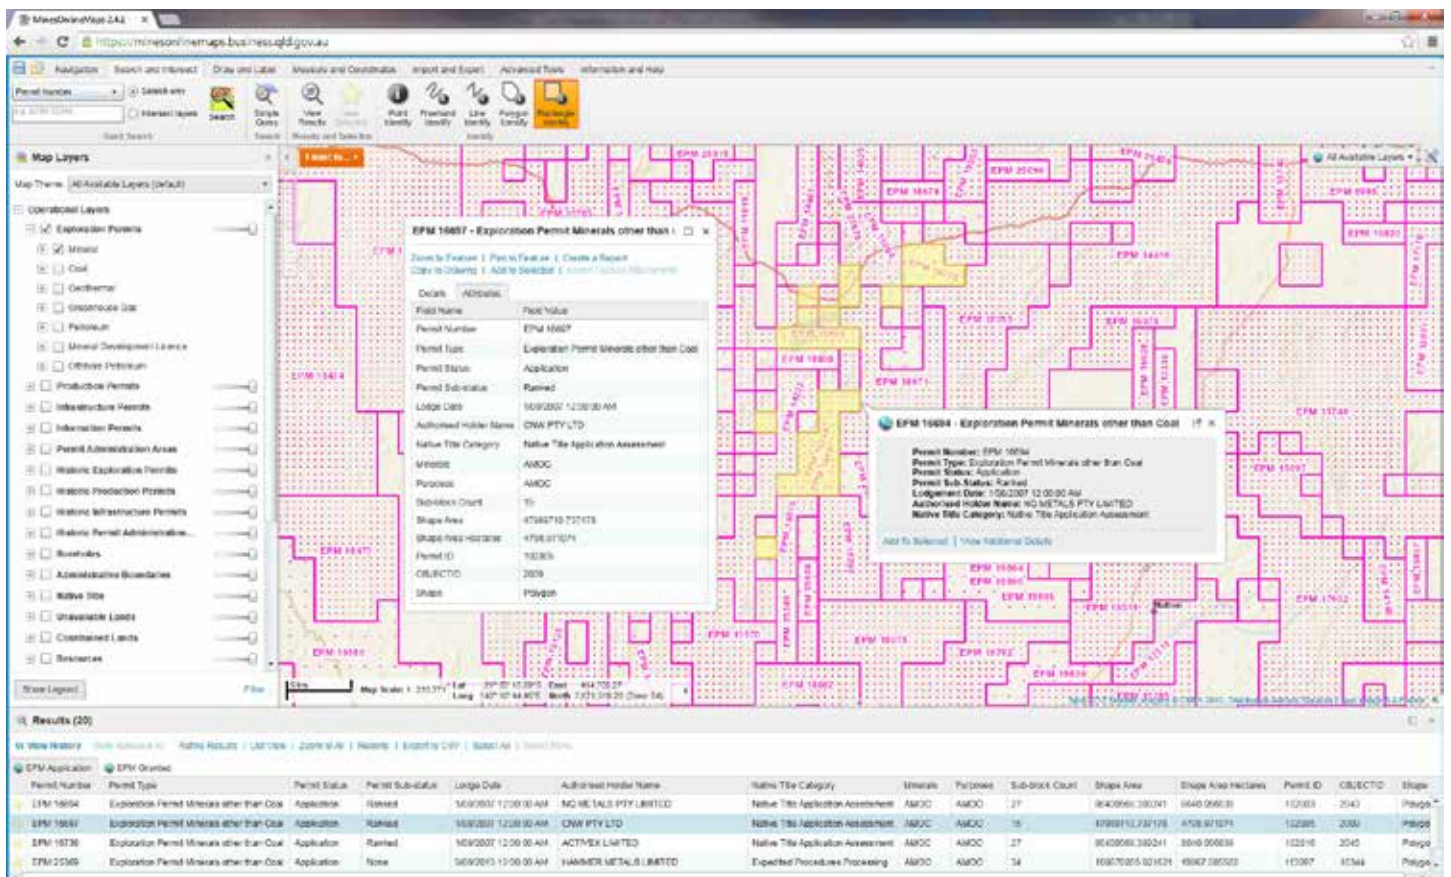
MinesOnlineMaps 2.4.1

https://minesonlinemaps.business.qld.gov.au

Navigation Search and Interact Draw and Label Measure and Coordinates Import and Export Advanced Tools Information and Help

Permit Number Select any Intersect layers Search Quick Search Simple Query View Results Search Point Identify Freehand Identify Line Identify Polygon Identify Rectangle Identify Results and Selection Identify

Map Layers

Map Theme All Available Layers (default)

Operational Layers
Exploration Permits
Mineral
Coal
Geothermal
Greenhouse Gas
Petroleum
Mineral Development Licence
Offshore Petroleum
Production Permits
Infrastructure Permits
Information Permits
Permit Administration Areas
Historic Exploration Permits
Historic Production Permits
Historic Infrastructure Permits
Historic Permit Administration
Boreholes
Administrative Boundaries
Native Title
Unavailable Lands
Constrained Lands
Resources

Show Legend

All Available Layers

EPM 16657 - Exploration Permit Minerals other than

Zoom to Feature | Pan to Feature | Create a Report
Copy to Drawing | Add to Selected

Details Attributes

| Field Name | Field Value |
|---|---|
| Permit Number | EPM 16657 |
| Permit Type | Exploration Permit Minerals other than Coal |
| Permit Status | Application |
| Permit Sub-status | Ranked |
| Lodge Date | 16/9/2007 12:00:00 AM |
| Authorised Holder Name | CNW PTY LTD |
| Native Title Category | Native Title Application Assessment |
| Minerals | AMOC |
| Purposes | AMOC |
| Sub-block Count | 15 |
| Shape Area | 47569710.737176 |
| Shape Area Hectares | 4756.971071 |
| Permit ID | 102085 |
| OBJECTID | 2009 |
| Shape | Polygon |

EPM 16604 - Exploration Permit Minerals other than Coal

Permit Number: EPM 16604
Permit Type: Exploration Permit Minerals other than Coal
Permit Status: Application
Permit Sub-Status: Ranked
Lodgement Date: 1/06/2007 12:00:00 AM
Authorised Holder Name: NQ METALS PTY LIMITED
Native Title Category: Native Title Application Assessment

Add To Selected | View Additional Details

Map Scale

Results (20)

View History Native Results | List View | Zoom to All | Reports | Export to CSV | Select All

EPM Application EPM Granted

| Permit Number | Permit Type | Permit Status | Permit Sub-status | Lodge Date | Authorised Holder Name | Native Title Category | Minerals | Purposes | Sub-block Count | Shape Area | Shape Area Hectares | Permit ID | OBJECTID | Shape |
|---|---|---|---|---|---|---|---|---|---|---|---|---|---|---|
| EPM 16604 | Exploration Permit Minerals other than Coal | Application | Ranked | 1/06/2007 12:00:00 AM | NQ METALS PTY LIMITED | Native Title Application Assessment | AMOC | AMOC | 27 | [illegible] | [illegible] | 102083 | 2043 | Polygon |
| EPM 16657 | Exploration Permit Minerals other than Coal | Application | Ranked | 16/9/2007 12:00:00 AM | CNW PTY LTD | Native Title Application Assessment | AMOC | AMOC | 15 | 47569710.737176 | 4756.971071 | 102085 | 2009 | Polygon |
| EPM 16736 | Exploration Permit Minerals other than Coal | Application | Ranked | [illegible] | ACTIVEX LIMITED | Native Title Application Assessment | AMOC | AMOC | 27 | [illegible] | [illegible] | 102210 | 2045 | Polygon |
| EPM 25369 | Exploration Permit Minerals other than Coal | Application | None | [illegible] | HAMMER METALS LIMITED | Expedited Procedures Processing | AMOC | AMOC | 34 | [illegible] | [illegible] | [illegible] | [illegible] | Polygon |